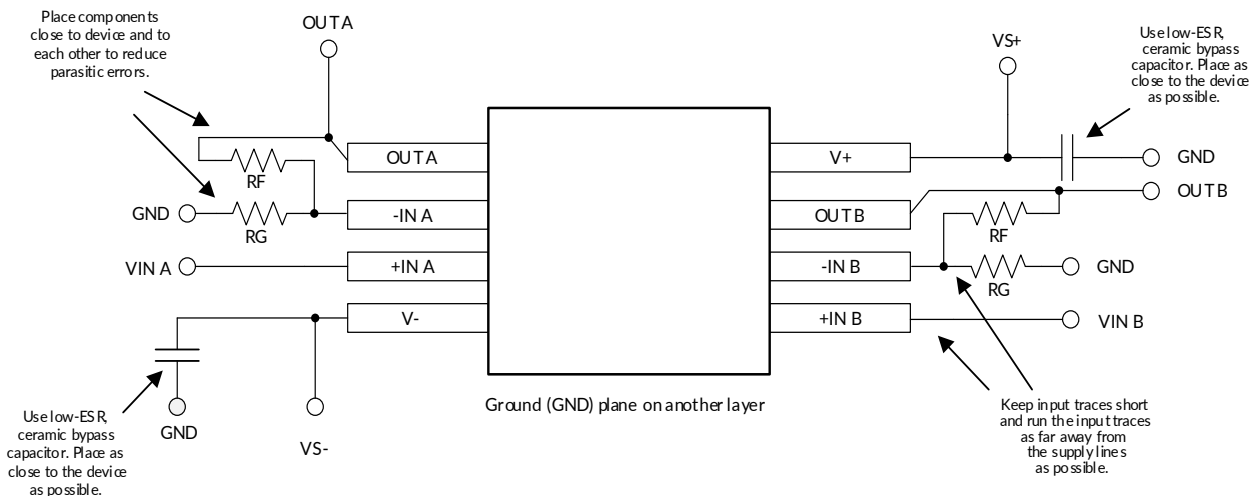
Place components close to device and to each other to reduce parasitic errors.

OUTA

VS+

Use low-ESR, ceramic bypass capacitor. Place as close to the device as possible.

OUTA

V+

GND

RF

OUTB

GND

-IN A

OUTB

RG

RF

VIN A

+IN A

-IN B

GND

RG

V-

+IN B

VIN B

Use low-ESR, ceramic bypass capacitor. Place as close to the device as possible.

GND

VS-

Ground (GND) plane on another layer

Keep input traces short and run the input traces as far away from the supply lines as possible.